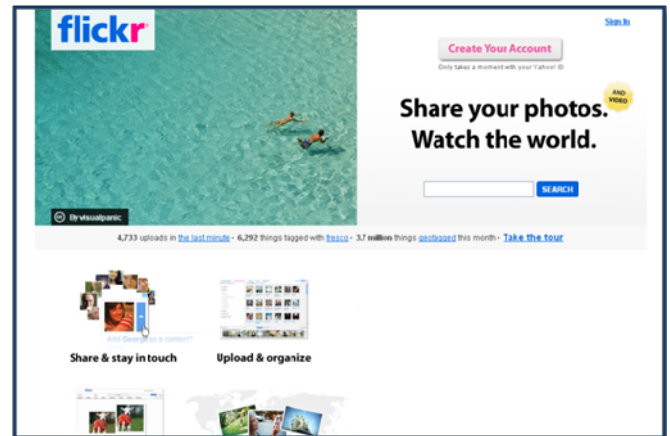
flickr

Sign In

Create Your Account

Only takes a moment with your Yahoo! ID

AND VIDEO

Share your photos. Watch the world.

SEARCH

By visualpanic

4,733 uploads in the last minute · 6,292 things tagged with fresco · 3.7 million things geotagged this month · Take the tour

Add George as a contact?

Share & stay in touch

Upload & organize